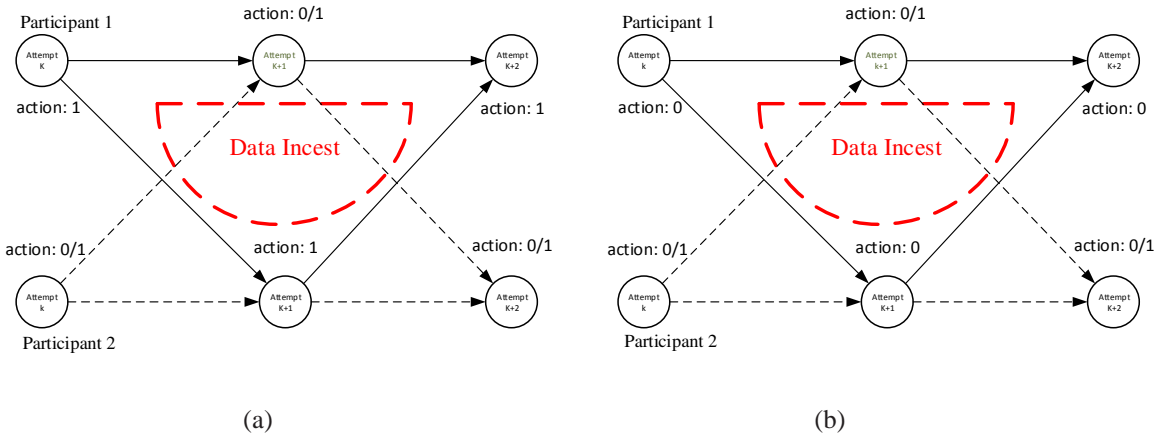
Participant 1

action: 0/1

Attempt K

Attempt K+1

Attempt K+2

action: 1

action: 1

Data Incest

action: 0/1

action: 1

action: 0/1

Attempt k

Attempt K+1

Attempt K+2

Participant 2

(a)

Participant 1

action: 0/1

Attempt k

Attempt k+1

Attempt K+2

action: 0

action: 0

Data Incest

action: 0/1

action: 0

action: 0/1

Attempt k

Attempt K+1

Attempt K+2

Participant 2

(b)